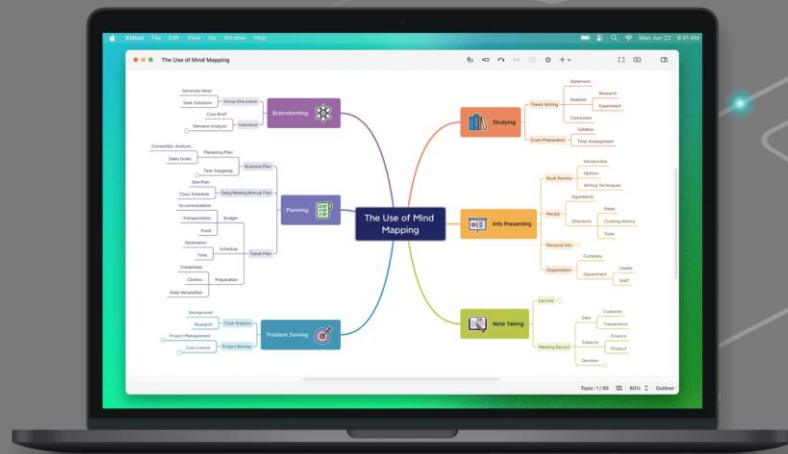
XMind File Edit View Go Window Help

Mon Jun 22

The Use of Mind Mapping

The Use of Mind Mapping

Brainstorming

Generate Ideas
Seek Solutions
Group Discussion
Case Brief
Demand Analysis
Individual

Planning

Competitor Analysis
Marketing Plan
Sales Goals
Task Assigning
Business Plan
Diet Plan
Class Schedule
Daily/Weekly/Annual Plan
Accommodation
Transportation
Budget
Food
Destination
Schedule
Time
Travel Plan
Credentials
Clothes
Preparation
Daily Necessities

Problem Solving

Background
Research
Case Analysis
Project Management
Cost Control
Project Review

Studying

Statement
Thesis Writing
Analysis
Research
Experiment
Conclusion
Exam Preparation
Syllabus
Time Arrangement

Info Presenting

Book Review
Introduction
Opinion
Writing Techniques
Recipe
Ingredients
Directions
Steps
Cooking Advice
Tools
Personal Info
Organization
Company
Department
Leader
Staff

Note Taking

Lecture
Data
Customer
Transactions
Meeting Record
Subjects
Finance
Product
Decision

Topic: 1 / 93
80%
Outliner